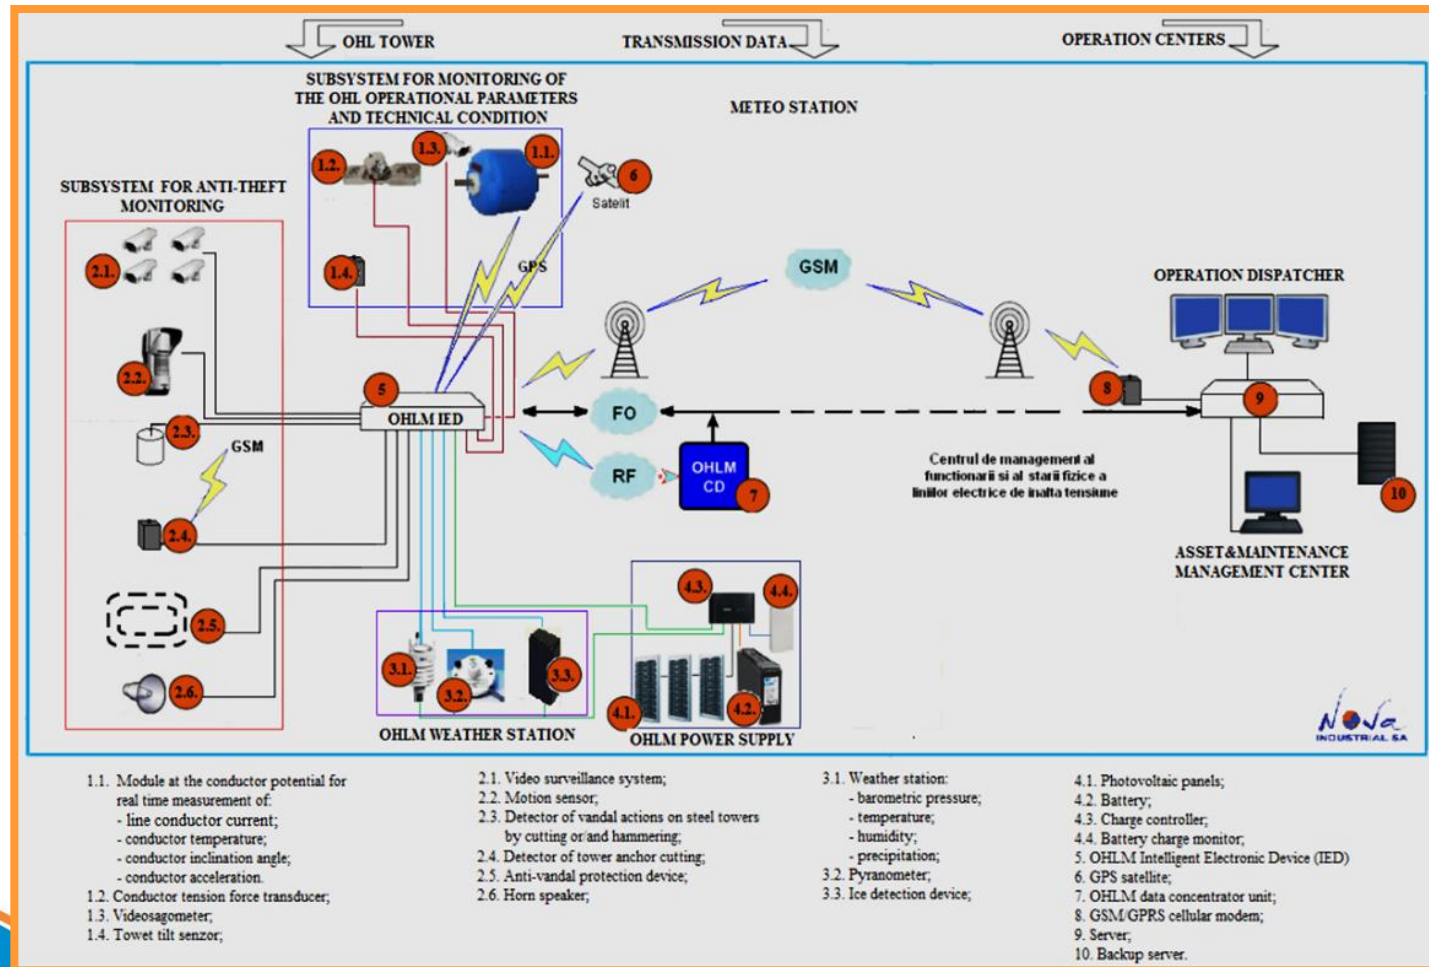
OHL TOWER

TRANSMISSION DATA

OPERATION CENTERS

SUBSYSTEM FOR MONITORING OF THE OHL OPERATIONAL PARAMETERS AND TECHNICAL CONDITION

METEO STATION

1.2. 1.3. 1.1.

6

Satelit

SUBSYSTEM FOR ANTI-THEFT MONITORING

2.1.

1.4.

GPS

GSM

OPERATION DISPATCHER

2.2.

5

8

9

OHLM IED

FO

2.3.

GSM

RF

OHLM CD

7

Centrul de management al functionarii si al starii fizice a liniilor electrice de inalta tensiune

10

2.4.

ASSET&MAINTENANCE MANAGEMENT CENTER

4.3. 4.4.

2.5.

3.1.

3.3.

2.6.

3.2.

4.1. 4.2.

NoVa INDUSTRIAL SA

OHLM WEATHER STATION

OHLM POWER SUPPLY

1.1. Module at the conductor potential for real time measurement of:
- line conductor current;
- conductor temperature;
- conductor inclination angle;
- conductor acceleration.
1.2. Conductor tension force transducer;
1.3. Videsogometer;
1.4. Towet tilt senzor;

2.1. Video surveillance system;
2.2. Motion sensor;
2.3. Detector of vandal actions on steel towers by cutting or/and hammering;
2.4. Detector of tower anchor cutting;
2.5. Anti-vandal protection device;
2.6. Horn speaker;

3.1. Weather station:
- barometric pressure;
- temperature;
- humidity;
- precipitation;
3.2. Pyranometer;
3.3. Ice detection device;

4.1. Photovoltaic panels;
4.2. Battery;
4.3. Charge controller;
4.4. Battery charge monitor;
5. OHLM Intelligent Electronic Device (IED)
6. GPS satellite;
7. OHLM data concentrator unit;
8. GSM/GPRS cellular modem;
9. Server;
10. Backup server.